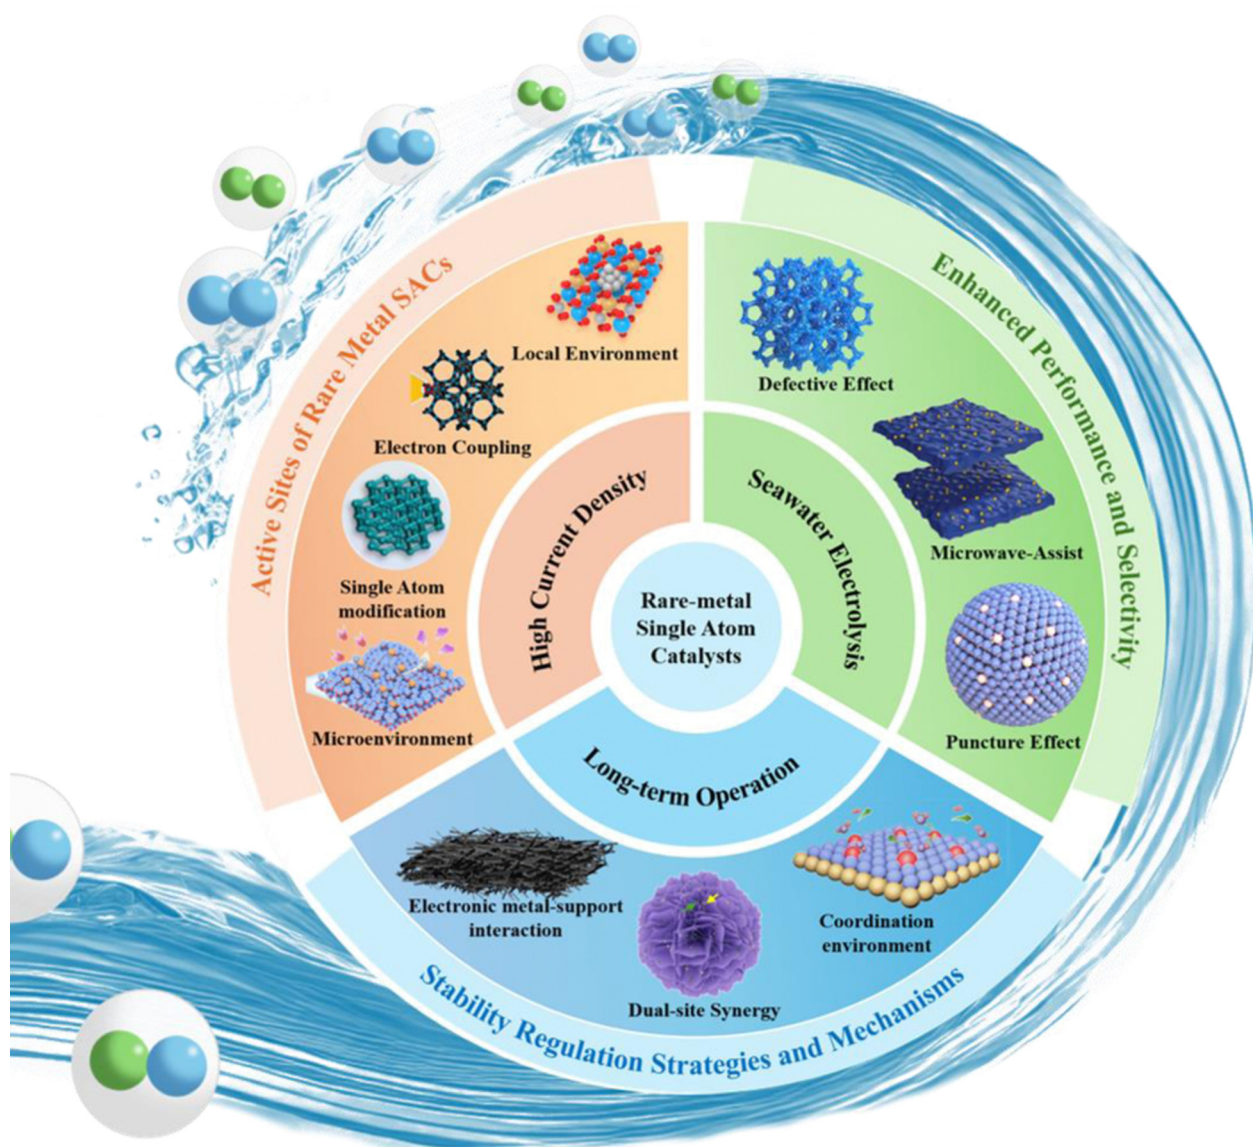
Active Sites of Rare Metal SACs

Local Environment

Electron Coupling

Single Atom modification

Microenvironment

Enhanced Performance and Selectivity

Defective Effect

Microwave-Assist

Puncture Effect

High Current Density

Seawater Electrolysis

Rare-metal Single Atom Catalysts

Long-term Operation

Electronic metal-support interaction

Dual-site Synergy

Coordination environment

Stability Regulation Strategies and Mechanisms